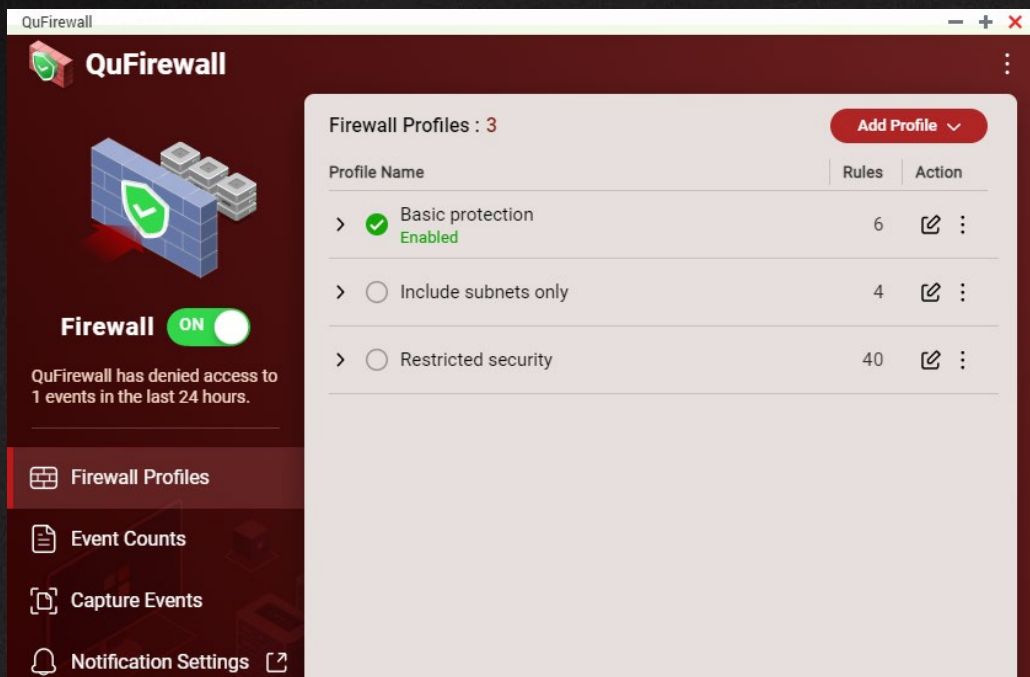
QuFirewall

QuFirewall

Firewall ON

QuFirewall has denied access to 1 events in the last 24 hours.

Firewall Profiles

Event Counts

Capture Events

Notification Settings

Firewall Profiles : 3

Add Profile

| Profile Name | Rules | Action |
|---|---|---|
| Basic protection Enabled | 6 | |
| Include subnets only | 4 | |
| Restricted security | 40 | |